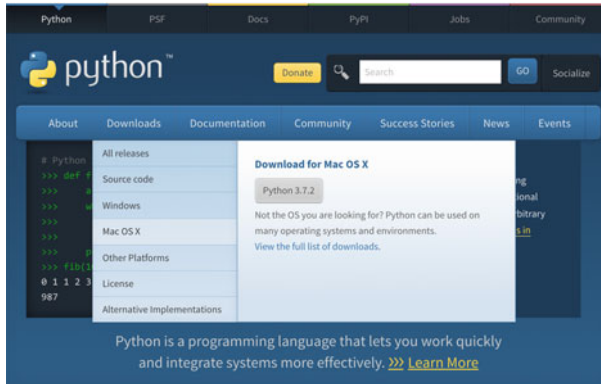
Python PSF Docs PyPI Jobs Community

python™

Donate Search GO Socialize

About Downloads Documentation Community Success Stories News Events

# Python
>>> def f
>>> a
>>> w
>>>
>>>
>>> p
>>> fib(1
0 1 1 2 3
987

All releases
Source code
Windows
Mac OS X
Other Platforms
License
Alternative Implementations

Download for Mac OS X

Python 3.7.2

Not the OS you are looking for? Python can be used on many operating systems and environments.
View the full list of downloads.

ng
ional
rbitrary
s in

Python is a programming language that lets you work quickly and integrate systems more effectively. >>> Learn More